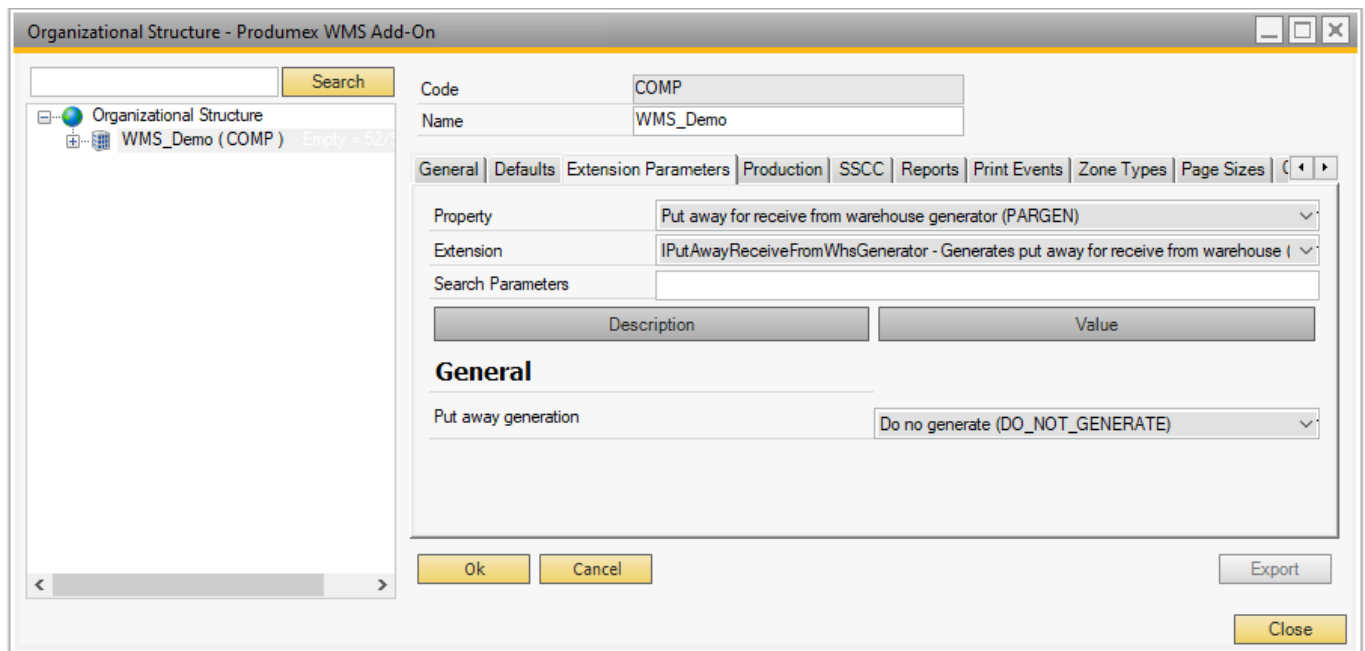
Organizational Structure - Produmex WMS Add-On

Search

Organizational Structure
WMS_Demo ( COMP ) - Empty = 52/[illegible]

Code COMP
Name WMS_Demo

General | Defaults | Extension Parameters | Production | SSCC | Reports | Print Events | Zone Types | Page Sizes | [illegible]

Property Put away for receive from warehouse generator (PARGEN)
Extension IPutAwayReceiveFromWhsGenerator - Generates put away for receive from warehouse ([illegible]
Search Parameters

| Description | Value |
|---|---|

General

Put away generation Do no generate (DO_NOT_GENERATE)

Ok Cancel Export

Close